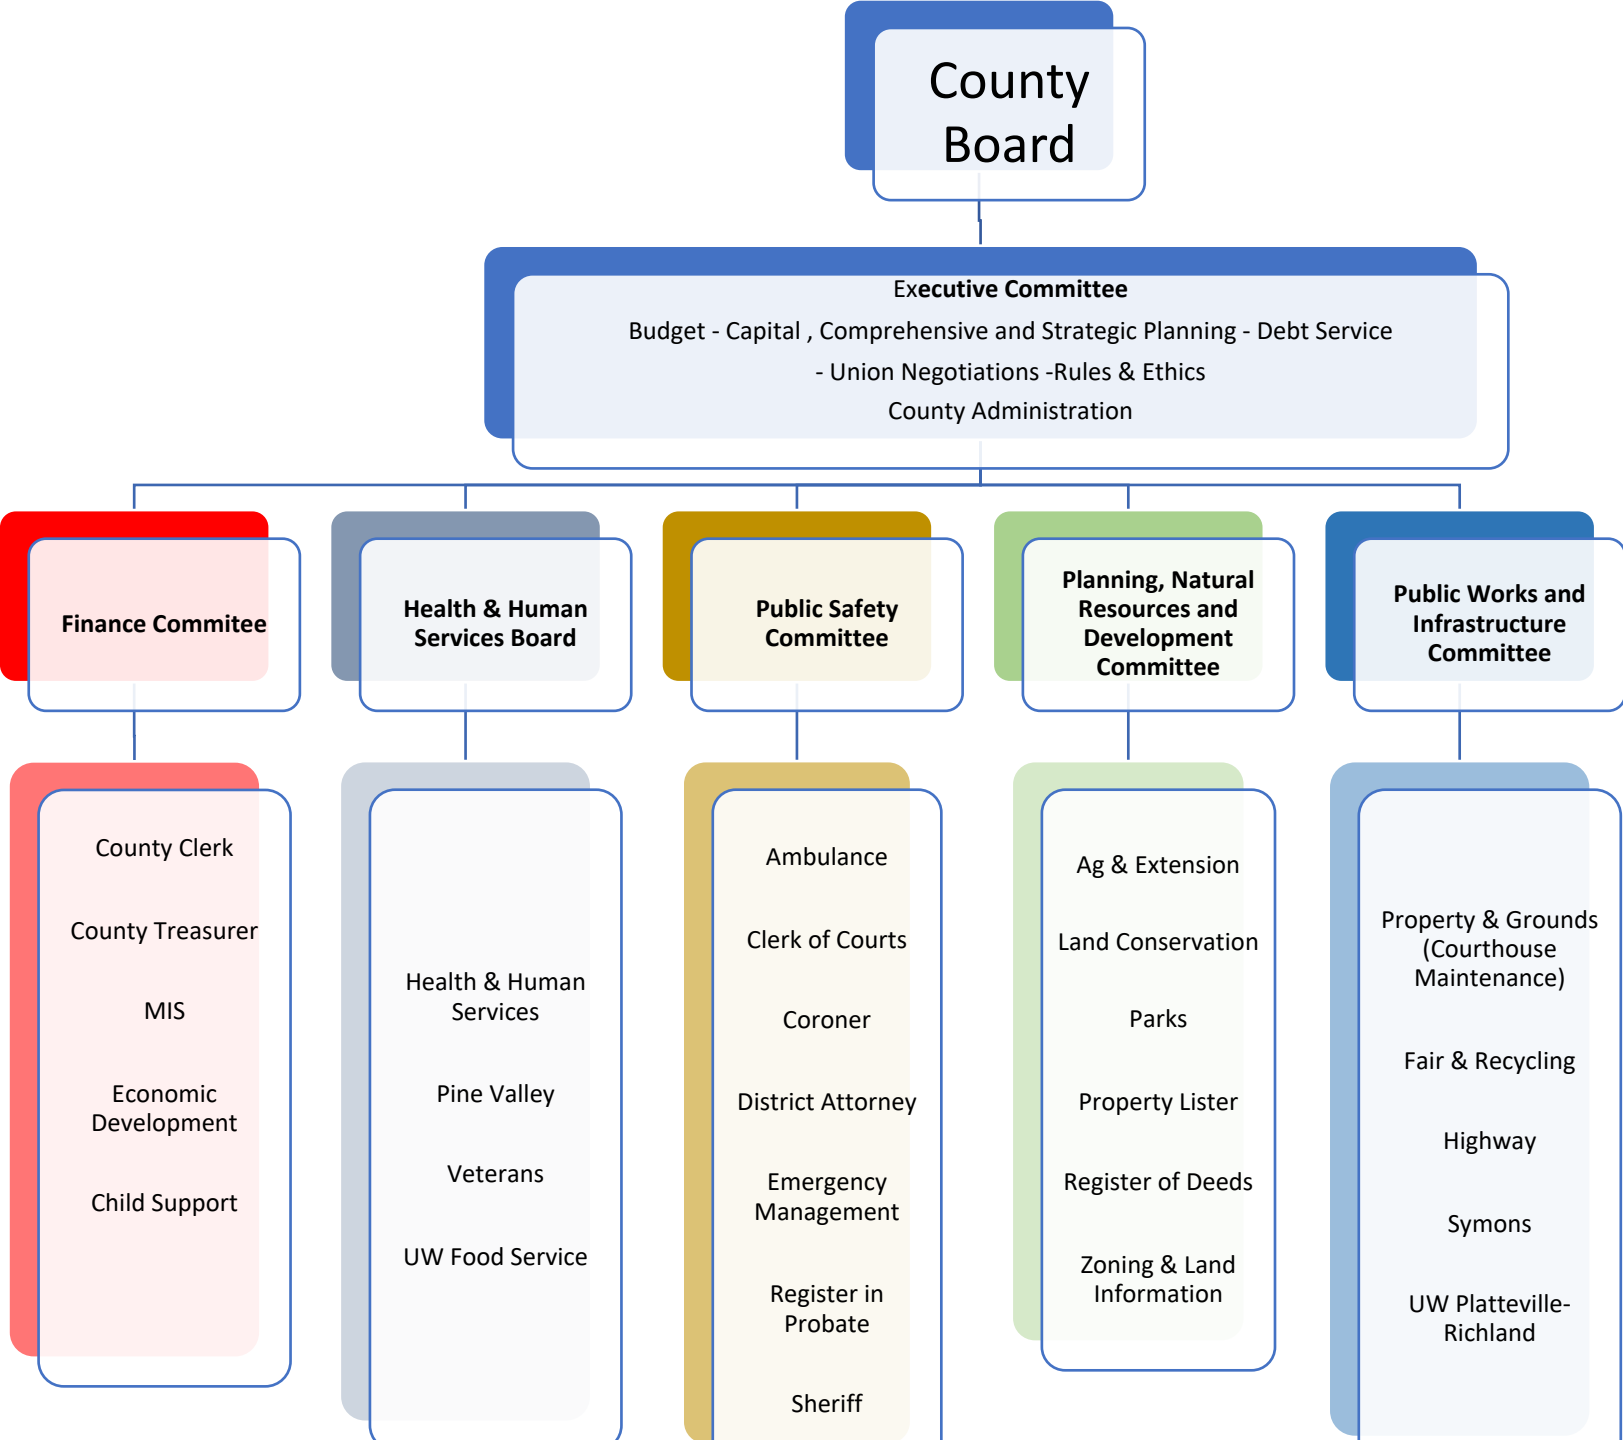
County Board

Executive Committee
Budget - Capital , Comprehensive and Strategic Planning - Debt Service - Union Negotiations -Rules & Ethics
County Administration

Finance Commitee

County Clerk

County Treasurer

MIS

Economic Development

Child Support

Health & Human Services Board

Health & Human Services

Pine Valley

Veterans

UW Food Service

Public Safety Committee

Ambulance

Clerk of Courts

Coroner

District Attorney

Emergency Management

Register in Probate

Sheriff

Planning, Natural Resources and Development Committee

Ag & Extension

Land Conservation

Parks

Property Lister

Register of Deeds

Zoning & Land Information

Public Works and Infrastructure Committee

Property & Grounds (Courthouse Maintenance)

Fair & Recycling

Highway

Symons

UW Platteville-Richland